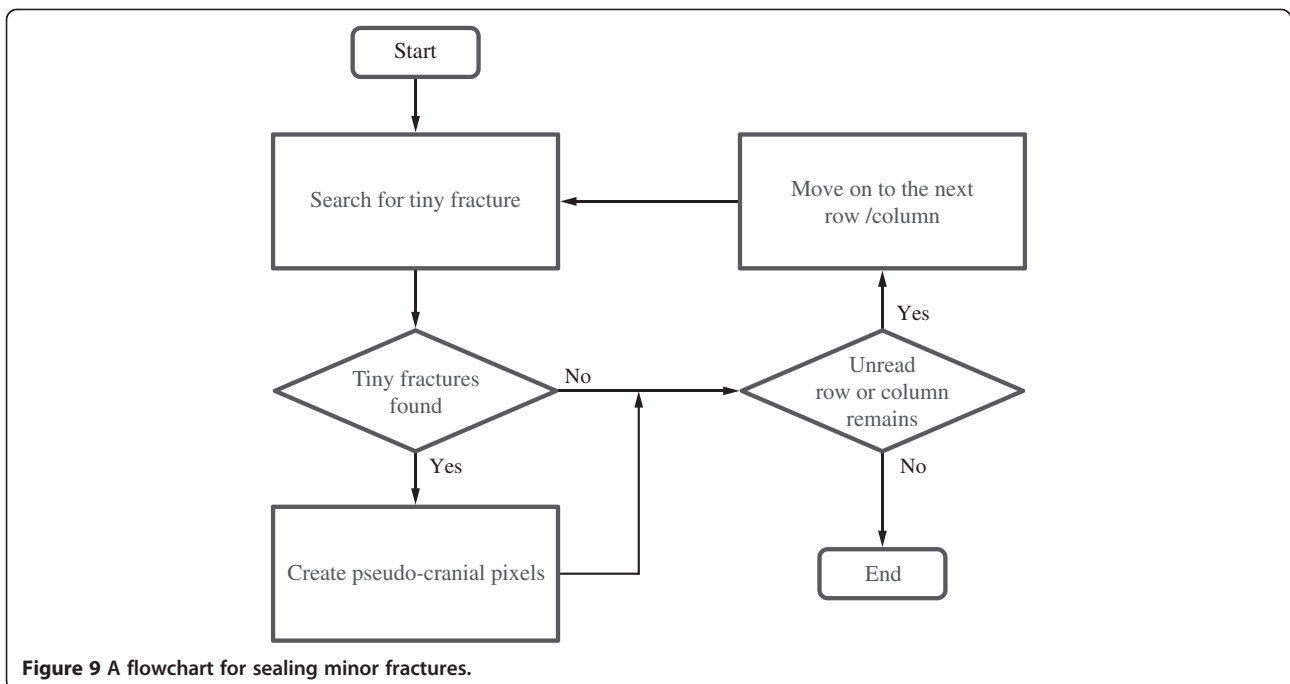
Start

Search for tiny fracture

Move on to the next row /column

Yes

Tiny fractures found

No

Unread row or column remains

Yes

No

Create pseudo-cranial pixels

End

Figure 9 A flowchart for sealing minor fractures.